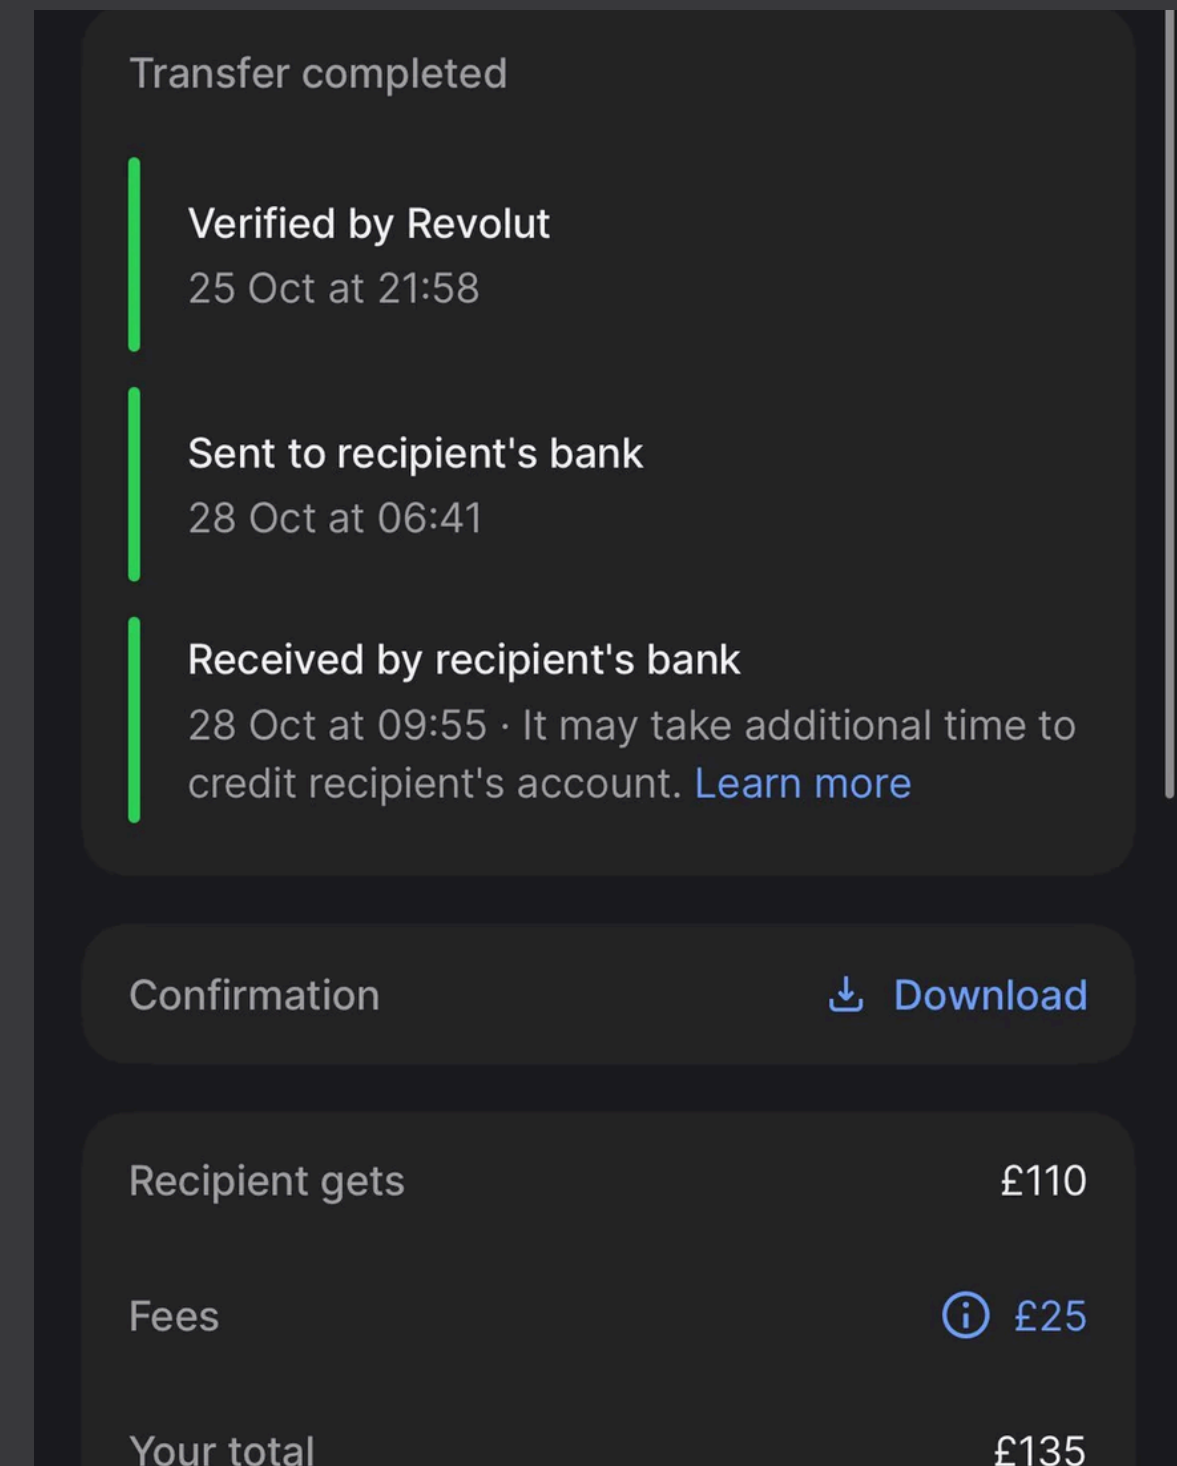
Transfer completed

Verified by Revolut
25 Oct at 21:58

Sent to recipient's bank
28 Oct at 06:41

Received by recipient's bank
28 Oct at 09:55 · It may take additional time to credit recipient's account. Learn more

Confirmation Download

Recipient gets £110

Fees £25

Your total £135